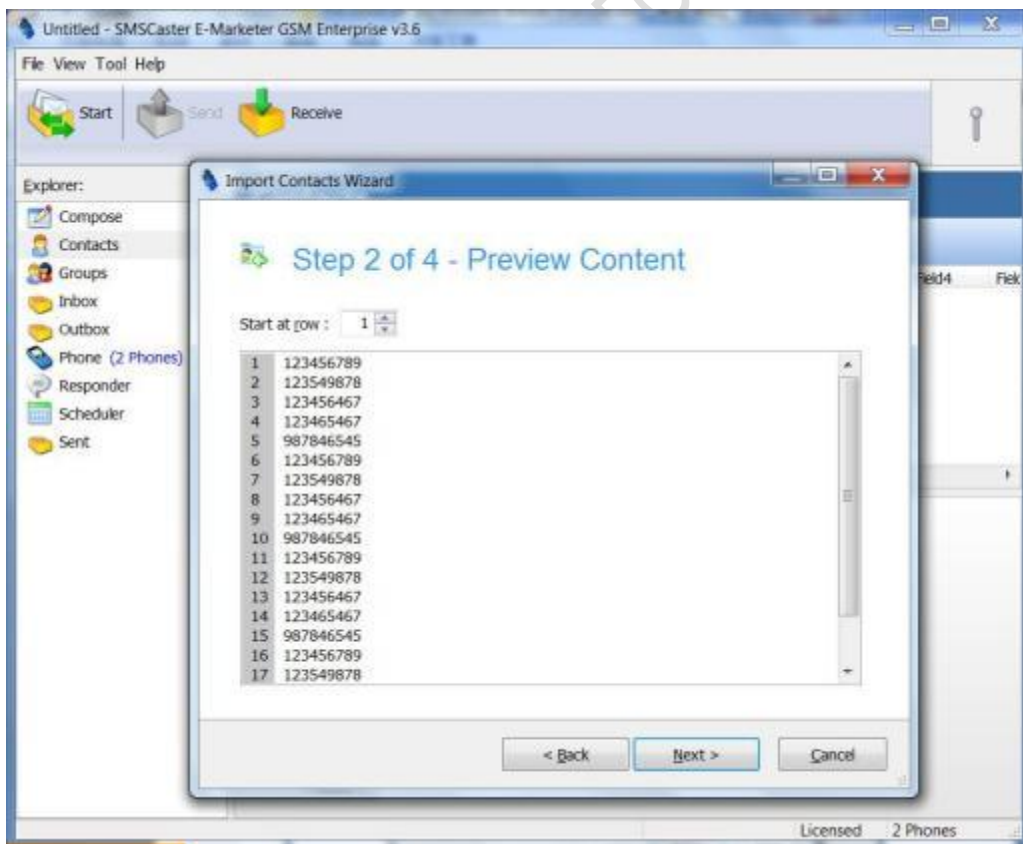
Untitled - SMSCaster E-Marketer GSM Enterprise v3.6

File View Tool Help

Start Send Receive

Explorer:

Compose
Contacts
Groups
Inbox
Outbox
Phone (2 Phones)
Responder
Scheduler
Sent

Field4 Fiel

Import Contacts Wizard

Step 2 of 4 - Preview Content

Start at row : 1

| | |
|---|---|
| 1 | 123456789 |
| 2 | 123549878 |
| 3 | 123456467 |
| 4 | 123465467 |
| 5 | 987846545 |
| 6 | 123456789 |
| 7 | 123549878 |
| 8 | 123456467 |
| 9 | 123465467 |
| 10 | 987846545 |
| 11 | 123456789 |
| 12 | 123549878 |
| 13 | 123456467 |
| 14 | 123465467 |
| 15 | 987846545 |
| 16 | 123456789 |
| 17 | 123549878 |

< Back Next > Cancel

Licensed 2 Phones